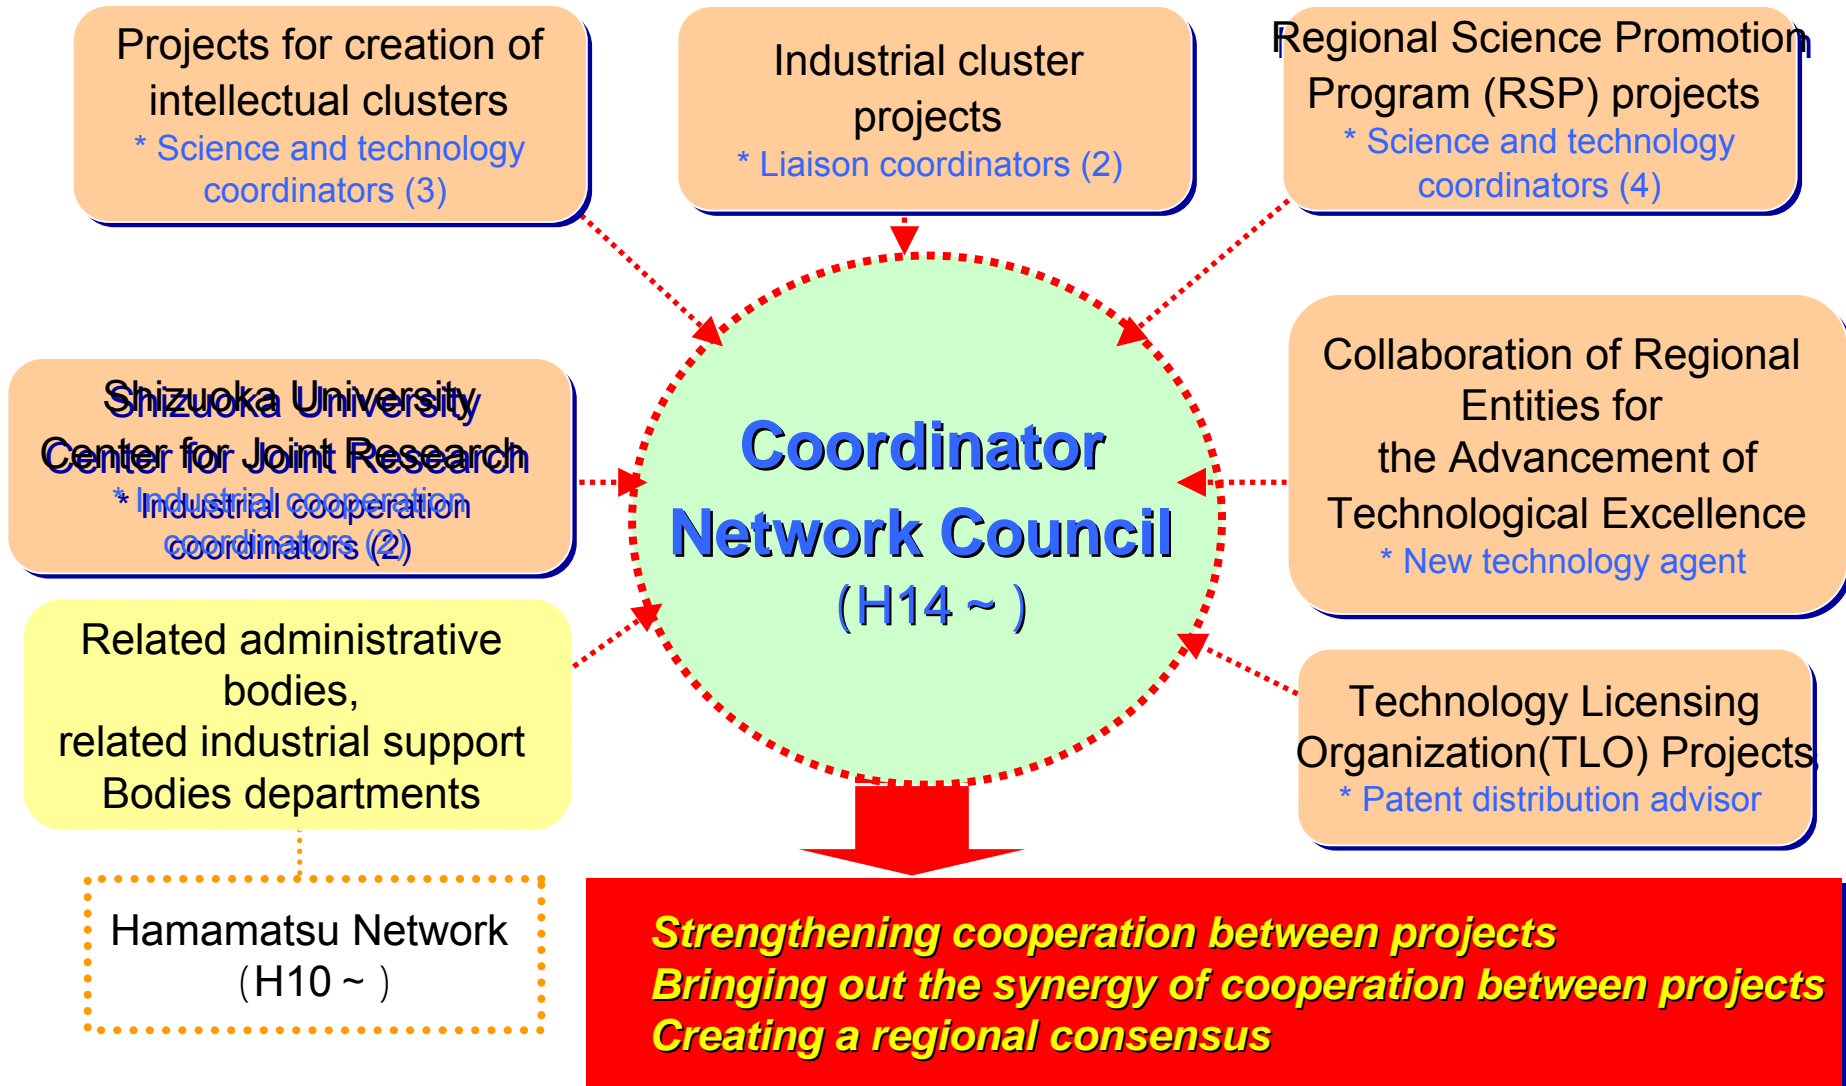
Projects for creation of intellectual clusters
* Science and technology coordinators (3)

Industrial cluster projects
* Liaison coordinators (2)

Regional Science Promotion Program (RSP) projects
* Science and technology coordinators (4)

Shizuoka University Center for Joint Research
* Industrial cooperation coordinators (2)

Coordinator Network Council
(H14 ~ )

Collaboration of Regional Entities for the Advancement of Technological Excellence
* New technology agent

Related administrative bodies,
related industrial support Bodies departments

Technology Licensing Organization(TLO) Projects
* Patent distribution advisor

Hamamatsu Network
(H10 ~ )

Strengthening cooperation between projects
Bringing out the synergy of cooperation between projects
Creating a regional consensus